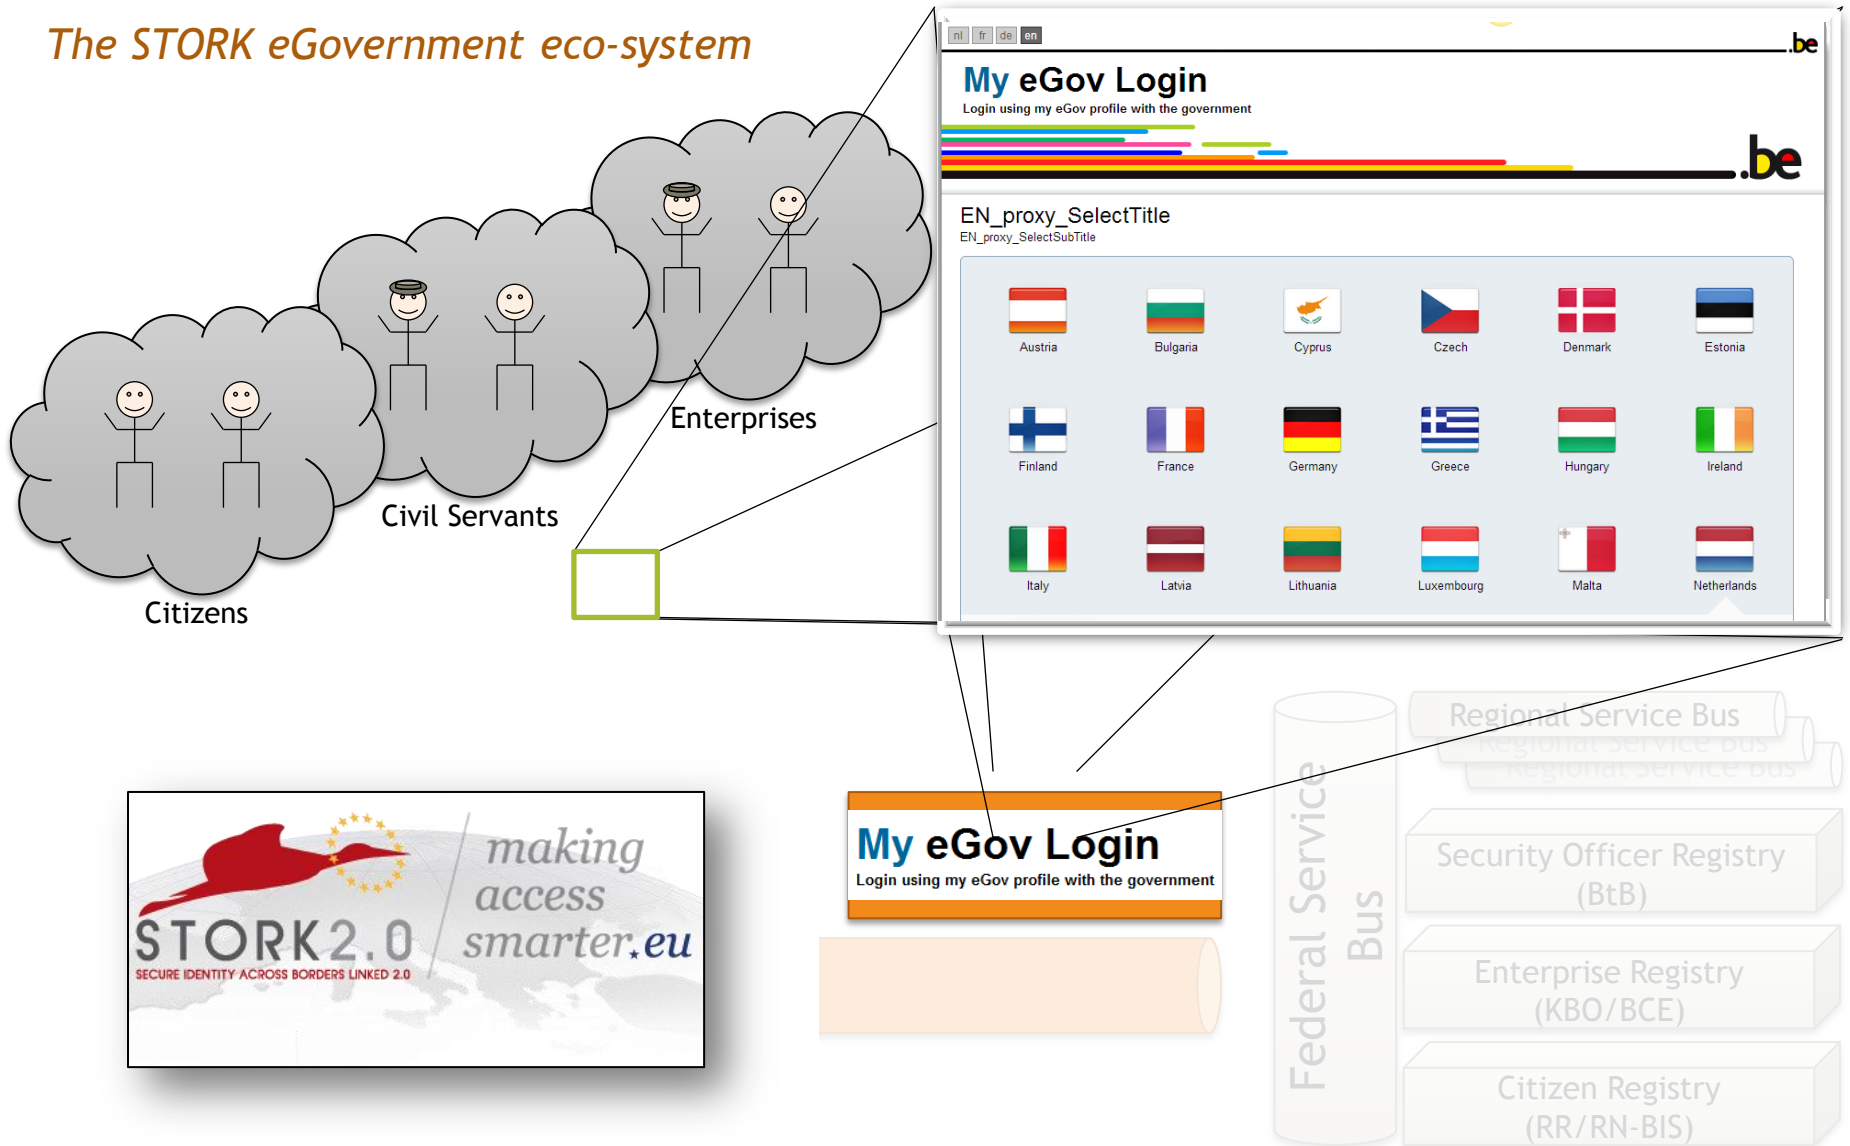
The STORK eGovernment eco-system

Citizens

Civil Servants

Enterprises

nl fr de en

.be

My eGov Login

Login using my eGov profile with the government

.be

EN_proxy_SelectTitle

EN_proxy_SelectSubTitle

| Austria | Bulgaria | Cyprus | Czech | Denmark | Estonia |
|---|---|---|---|---|---|
| Finland | France | Germany | Greece | Hungary | Ireland |
| Italy | Latvia | Lithuania | Luxembourg | Malta | Netherlands |

STORK 2.0

SECURE IDENTITY ACROSS BORDERS LINKED 2.0

making access smarter.eu

My eGov Login

Login using my eGov profile with the government

Federal Service Bus

Regional Service Bus

Regional Service Bus

Regional Service Bus

Security Officer Registry (BtB)

Enterprise Registry (KBO/BCE)

Citizen Registry (RR/RN-BIS)